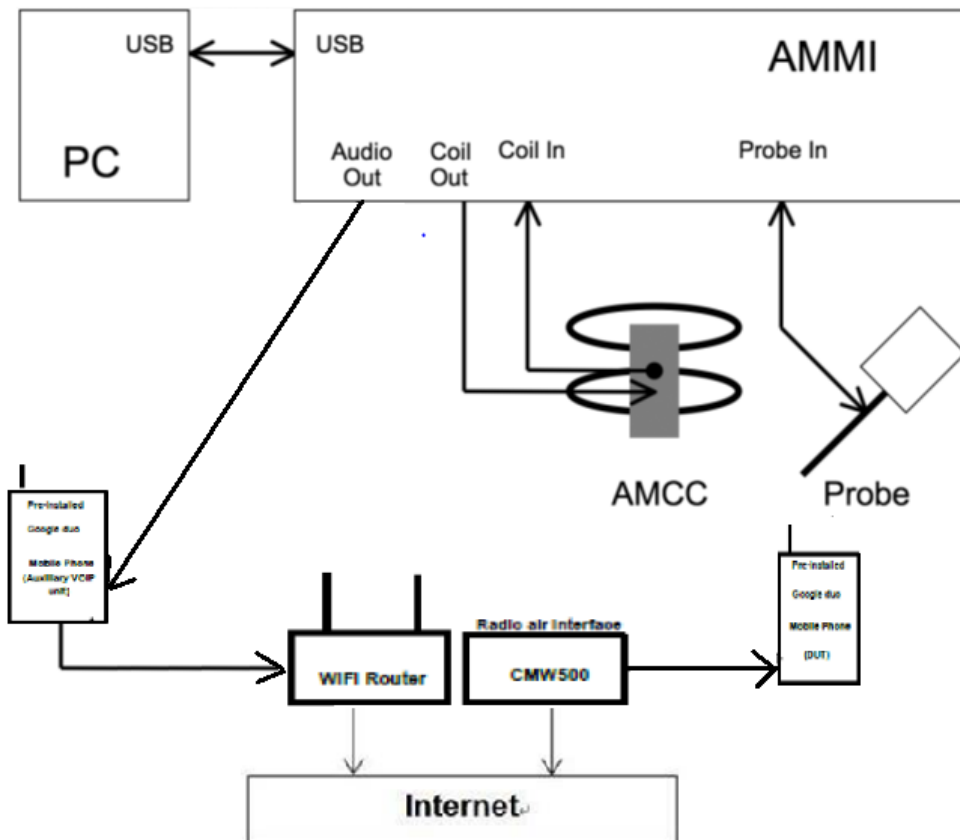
USB

PC

USB

AMMI

Audio Out

Coil Out

Coil In

Probe In

AMCC

Probe

Pre-installed

Google duo

Mobile Phone (Auxiliary VOIP unit)

WIFI Router

Radio air interface

CMW500

Pre-installed

Google duo

Mobile Phone

(DUT)

Internet